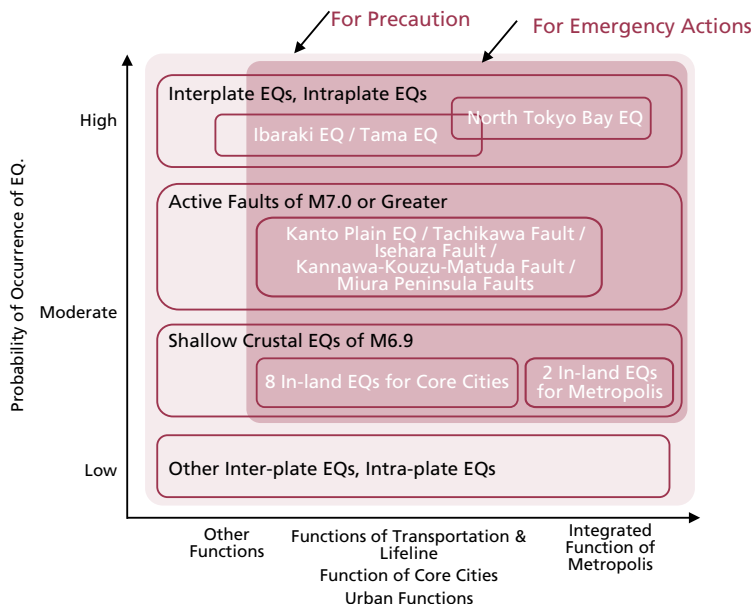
For Precaution

For Emergency Actions

Probability of Occurrence of EQ.

High

Moderate

Low

Interplate EQs, Intraplate EQs

North Tokyo Bay EQ

Ibaraki EQ / Tama EQ

Active Faults of M7.0 or Greater

Kanto Plain EQ / Tachikawa Fault / Isehara Fault / Kannawa-Kouzu-Matuda Fault / Miura Peninsula Faults

Shallow Crustal EQs of M6.9

8 In-land EQs for Core Cities

2 In-land EQs for Metropolis

Other Inter-plate EQs, Intra-plate EQs

Other Functions

Functions of Transportation & Lifeline
Function of Core Cities
Urban Functions

Integrated Function of Metropolis